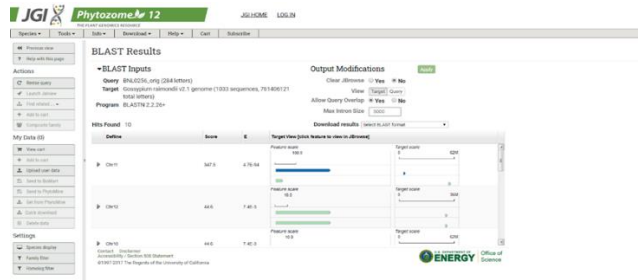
JGI Phytozome 12
THE PLANT GENOMICS RESOURCE

JGI HOME LOG IN

Species ▾ Tools ▾ Info ▾ Download ▾ Help ▾ Cart Subscribe

Preview view
Help with this page

Actions
Revise query
Launch Jbrowse
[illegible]
Add to cart
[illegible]

My Data (0)
View cart
Add to cart
Upload user data
Send to BioMart
Send to PhytoMine
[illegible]
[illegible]
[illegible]

Settings
Species display
Family filter
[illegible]

BLAST Results

▾BLAST Inputs
Query BNL625L.orig (284 letters)
Target Gossypium raimondii v2.1 genome (1033 sequences, 761406121 total letters)
Program BLASTN 2.2.26+

Hits Found 10

Output Modifications Apply
Clear JBrowse Yes No
View Target Query
Allow Query Overlap Yes No
Max Intron Size 5000

Download results select BLAST format

| | Definie | Score | E | Target View (click feature to view in JBrowse) |
|---|---|---|---|---|
| ▶ | Chr11 | 347.5 | 4.7E-94 | Feature score 190.5 / Target score 0 6200 |
| ▶ | Chr10 | 44.6 | 7.4E-5 | Feature score 16.5 / Target score 0 564 |
| ▶ | Chr10 | 44.6 | 7.4E-5 | Feature score 16.5 / Target score 0 6200 |

Contact Disclaimer
Accessibility / Section 508 Statement
©1997-2017 The Regents of the University of California

U.S. DEPARTMENT OF ENERGY Office of Science